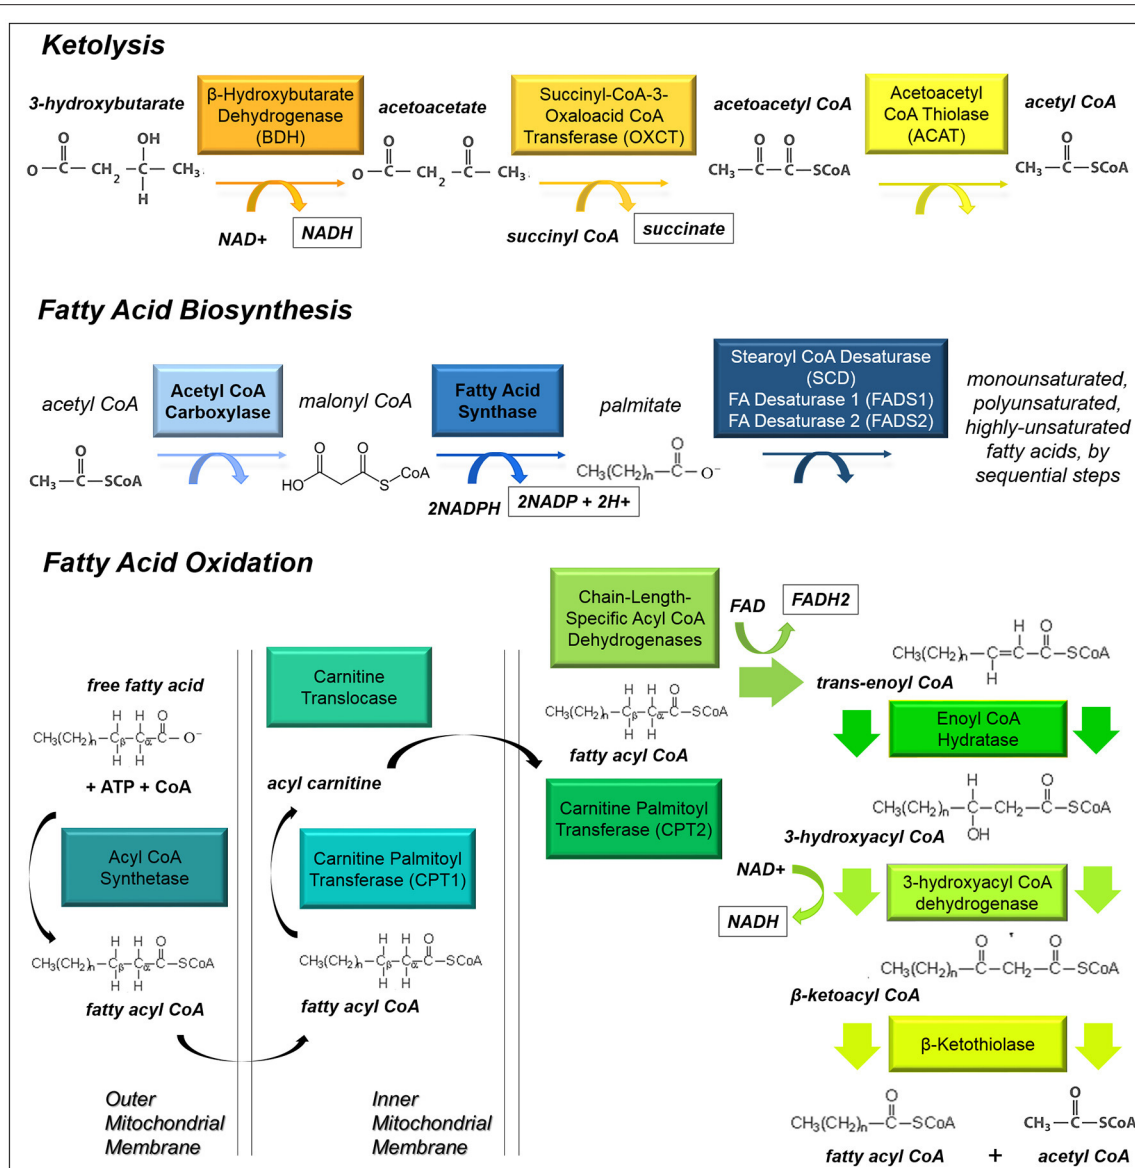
Ketolysis

3-hydroxybutarate
β-Hydroxybutarate Dehydrogenase (BDH)
acetoacetate
Succinyl-CoA-3-Oxaloacid CoA Transferase (OXCT)
acetoacetyl CoA
Acetoacetyl CoA Thiolase (ACAT)
acetyl CoA

$O^{-}-\overset{O}{\overset{\|}{C}}-CH_2-\underset{H}{\overset{OH}{C}}-CH_3$
$O^{-}-\overset{O}{\overset{\|}{C}}-CH_2-\overset{O}{\overset{\|}{C}}-CH_3$
$CH_3-\overset{O}{\overset{\|}{C}}-\overset{O}{\overset{\|}{C}}-SCoA$
$CH_3-\overset{O}{\overset{\|}{C}}-SCoA$

NAD+
NADH
succinyl CoA
succinate

Fatty Acid Biosynthesis

acetyl CoA
Acetyl CoA Carboxylase
malonyl CoA
Fatty Acid Synthase
palmitate
Stearoyl CoA Desaturase (SCD)
FA Desaturase 1 (FADS1)
FA Desaturase 2 (FADS2)
monounsaturated, polyunsaturated, highly-unsaturated fatty acids, by sequential steps

$CH_3-\overset{O}{\overset{\|}{C}}-SCoA$
HO CoA
$CH_3(CH_2)_n-\overset{O}{\overset{\|}{C}}-O^{-}$
2NADPH
2NADP + 2H+

Fatty Acid Oxidation

free fatty acid
$CH_3(CH_2)_n-C_\beta-C_\alpha-\overset{O}{\overset{\|}{C}}-O^{-}$
+ ATP + CoA
Acyl CoA Synthetase
$CH_3(CH_2)_n-C_\beta-C_\alpha-\overset{O}{\overset{\|}{C}}-SCoA$
fatty acyl CoA

Carnitine Translocase
acyl carnitine
Carnitine Palmitoyl Transferase (CPT1)
$CH_3(CH_2)_n-C_\beta-C_\alpha-\overset{O}{\overset{\|}{C}}-SCoA$
fatty acyl CoA

Outer Mitochondrial Membrane
Inner Mitochondrial Membrane

Chain-Length-Specific Acyl CoA Dehydrogenases
FAD
FADH2
$CH_3(CH_2)_n-C_\beta-C_\alpha-\overset{O}{\overset{\|}{C}}-SCoA$
fatty acyl CoA
Carnitine Palmitoyl Transferase (CPT2)

$CH_3(CH_2)_n-C=C-\overset{O}{\overset{\|}{C}}-SCoA$
trans-enoyl CoA
Enoyl CoA Hydratase
$CH_3(CH_2)_n-\underset{OH}{\overset{H}{C}}-CH_2-\overset{O}{\overset{\|}{C}}-SCoA$
3-hydroxyacyl CoA
NAD+
NADH
3-hydroxyacyl CoA dehydrogenase
$CH_3(CH_2)_n-\overset{O}{\overset{\|}{C}}-CH_2-\overset{O}{\overset{\|}{C}}-SCoA$
β-ketoacyl CoA
β-Ketothiolase
$CH_3(CH_2)_n-\overset{O}{\overset{\|}{C}}-SCoA$ + $CH_3-\overset{O}{\overset{\|}{C}}-SCoA$
fatty acyl CoA + acetyl CoA